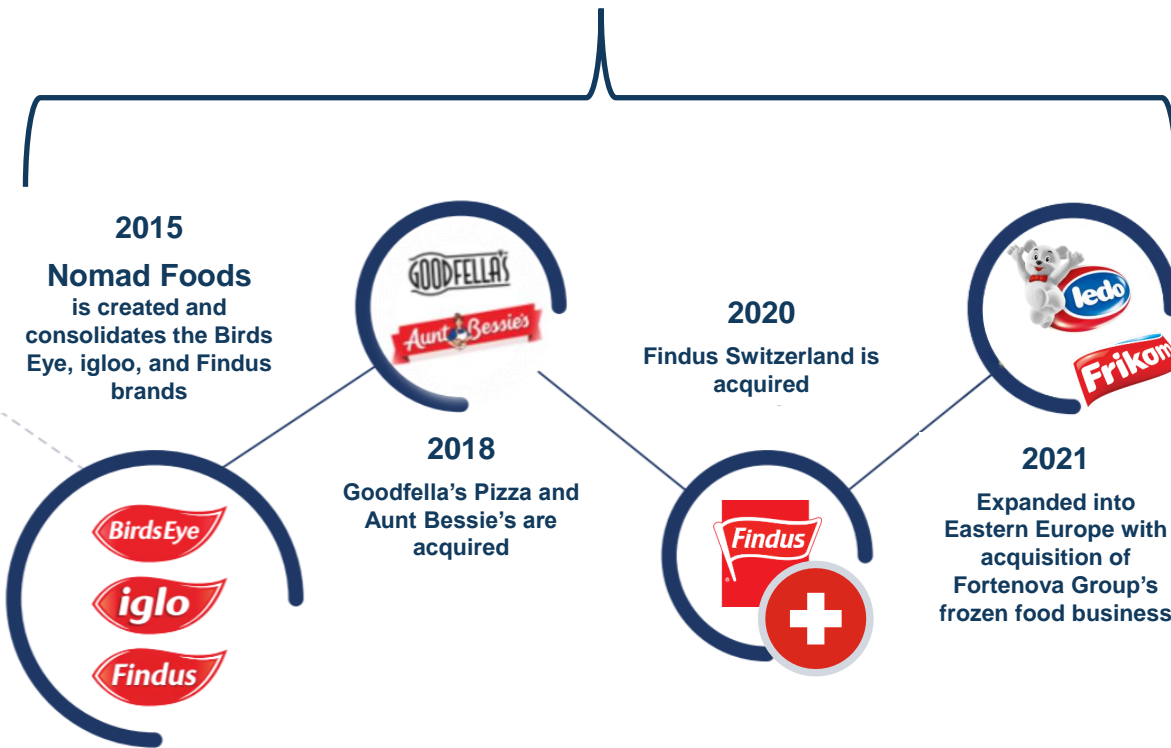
2015

Nomad Foods

is created and consolidates the Birds Eye, igloo, and Findus brands

GOODFELLA'S

Aunt Bessie's

2018

Goodfella's Pizza and Aunt Bessie's are acquired

2020

Findus Switzerland is acquired

Findus

ledo

Frikom

2021

Expanded into Eastern Europe with acquisition of Fortenova Group's frozen food business

BirdsEye

iglo

Findus